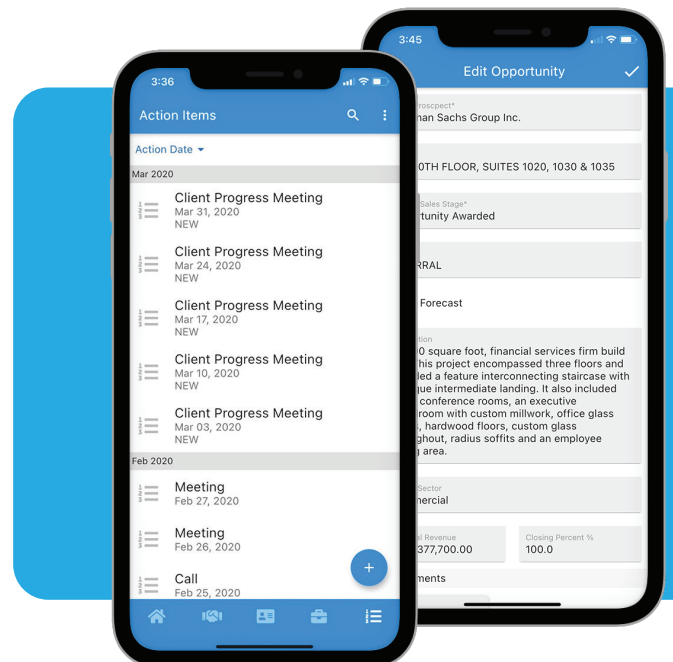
3:36

Action Items

Action Date

Mar 2020

Client Progress Meeting
Mar 31, 2020
NEW

Client Progress Meeting
Mar 24, 2020
NEW

Client Progress Meeting
Mar 17, 2020
NEW

Client Progress Meeting
Mar 10, 2020
NEW

Client Progress Meeting
Mar 03, 2020
NEW

Feb 2020

Meeting
Feb 27, 2020

Meeting
Feb 26, 2020

Call
Feb 25, 2020

3:45

Edit Opportunity

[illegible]rospect*
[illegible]man Sachs Group Inc.

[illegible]0TH FLOOR, SUITES 1020, 1030 & 1035

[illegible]Sales Stage*
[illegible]rtunity Awarded

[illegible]RRAL

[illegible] Forecast

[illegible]tion
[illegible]0 square foot, financial services firm build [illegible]his project encompassed three floors and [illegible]led a feature interconnecting staircase with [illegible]que intermediate landing. It also included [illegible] conference rooms, an executive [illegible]room with custom millwork, office glass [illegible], hardwood floors, custom glass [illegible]ghout, radius soffits and an employee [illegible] area.

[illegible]Sector
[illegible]mercial

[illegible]al Revenue
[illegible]377,700.00

Closing Percent %
100.0

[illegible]ments